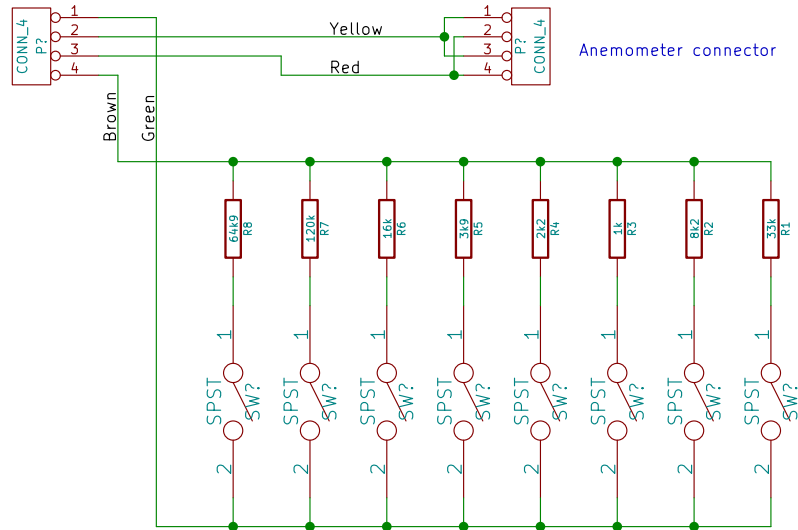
CONN_4
P?
1
2
3
4
Yellow
Red
1
2
3
4
P?
CONN_4
Anemometer connector
Brown
Green
64k9
R8
120k
R7
16k
R6
3k9
R5
2k2
R4
1k
R3
8k2
R2
33k
R1
1
SPST
SW?
2
1
SPST
SW?
2
1
SPST
SW?
2
1
SPST
SW?
2
1
SPST
SW?
2
1
SPST
SW?
2
1
SPST
SW?
2
1
SPST
SW?
2